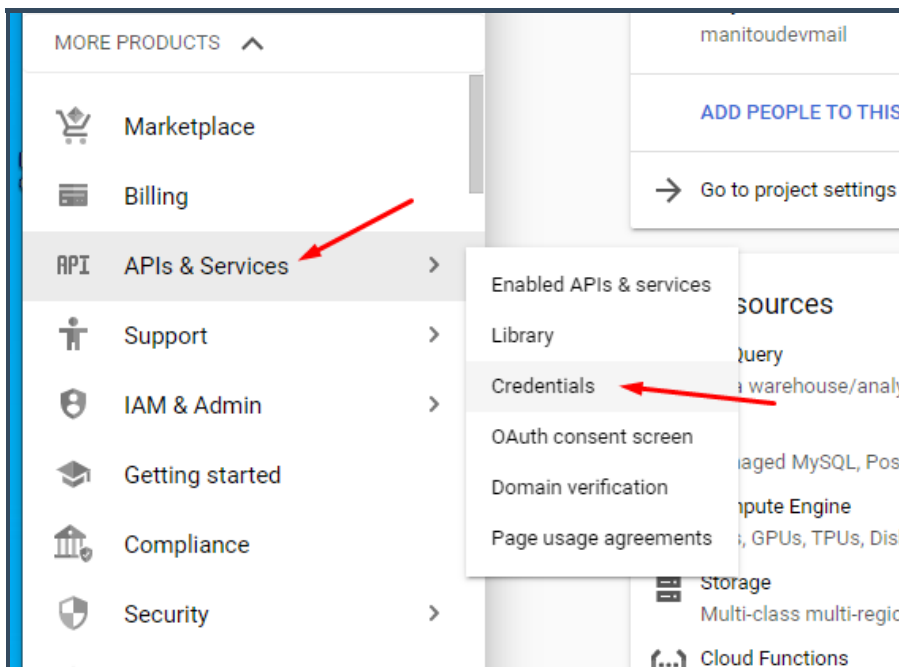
MORE PRODUCTS

Marketplace

Billing

API APIs & Services

Support

IAM & Admin

Getting started

Compliance

Security

manitoudevmail

ADD PEOPLE TO THIS

Go to project settings

Enabled APIs & services

Library

Credentials

OAuth consent screen

Domain verification

Page usage agreements

sources

Query

a warehouse/analy

naged MySQL, Pos

mpute Engine

s, GPUs, TPUs, Dis

Storage

Multi-class multi-regio

Cloud Functions